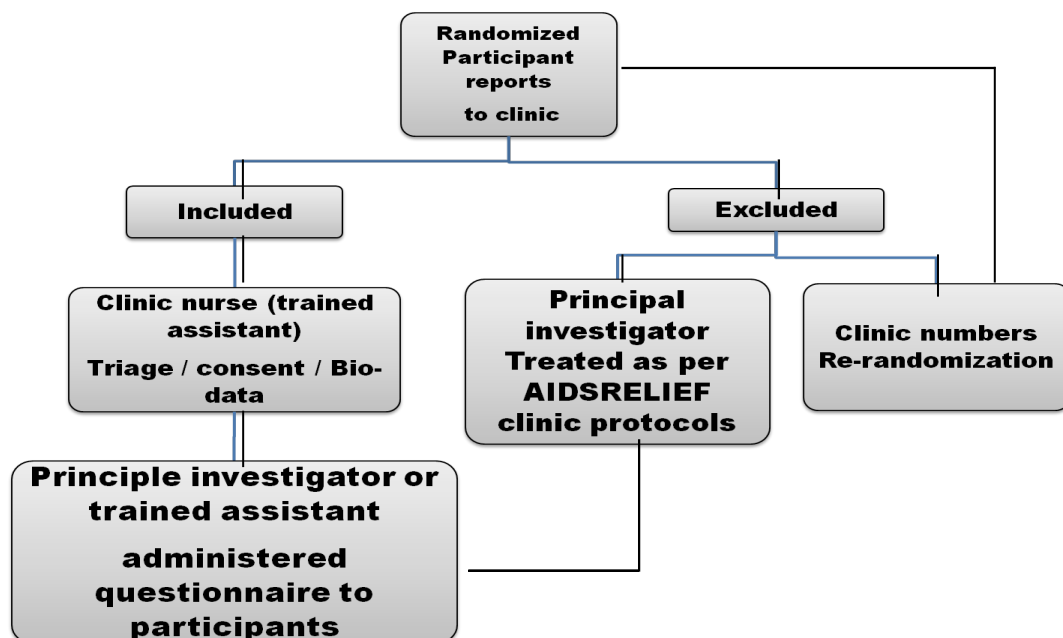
Randomized Participant reports to clinic

Included

Excluded

Clinic nurse (trained assistant)

Triage / consent / Bio-data

Principal investigator Treated as per AIDSRELIEF clinic protocols

Clinic numbers Re-randomization

Principle investigator or trained assistant

administered questionnaire to participants